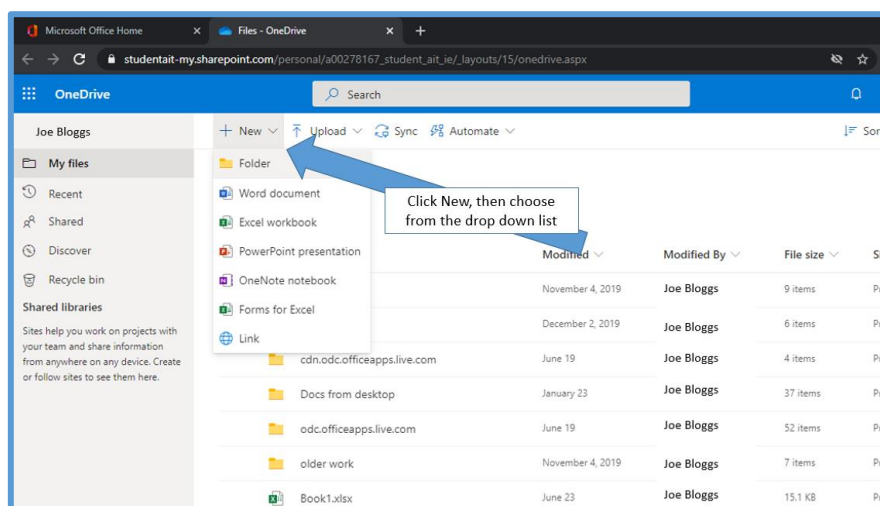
Microsoft Office Home ×
Files - OneDrive ×
+
studentait-my.sharepoint.com/personal/a00278167_student_ait_ie/_layouts/15/onedrive.aspx

OneDrive
Search

Joe Bloggs
+ New
Upload
Sync
Automate
Sor

My files
Recent
Shared
Discover
Recycle bin
Shared libraries
Sites help you work on projects with your team and share information from anywhere on any device. Create or follow sites to see them here.

Folder
Word document
Excel workbook
PowerPoint presentation
OneNote notebook
Forms for Excel
Link

Click New, then choose from the drop down list

| | Modified | Modified By | File size | S |
|---|---|---|---|---|
| | November 4, 2019 | Joe Bloggs | 9 items | P |
| | December 2, 2019 | Joe Bloggs | 6 items | P |
| cdn.odc.officeapps.live.com | June 19 | Joe Bloggs | 4 items | P |
| Docs from desktop | January 23 | Joe Bloggs | 37 items | P |
| odc.officeapps.live.com | June 19 | Joe Bloggs | 52 items | P |
| older work | November 4, 2019 | Joe Bloggs | 7 items | P |
| Book1.xlsx | June 23 | Joe Bloggs | 15.1 KB | P |